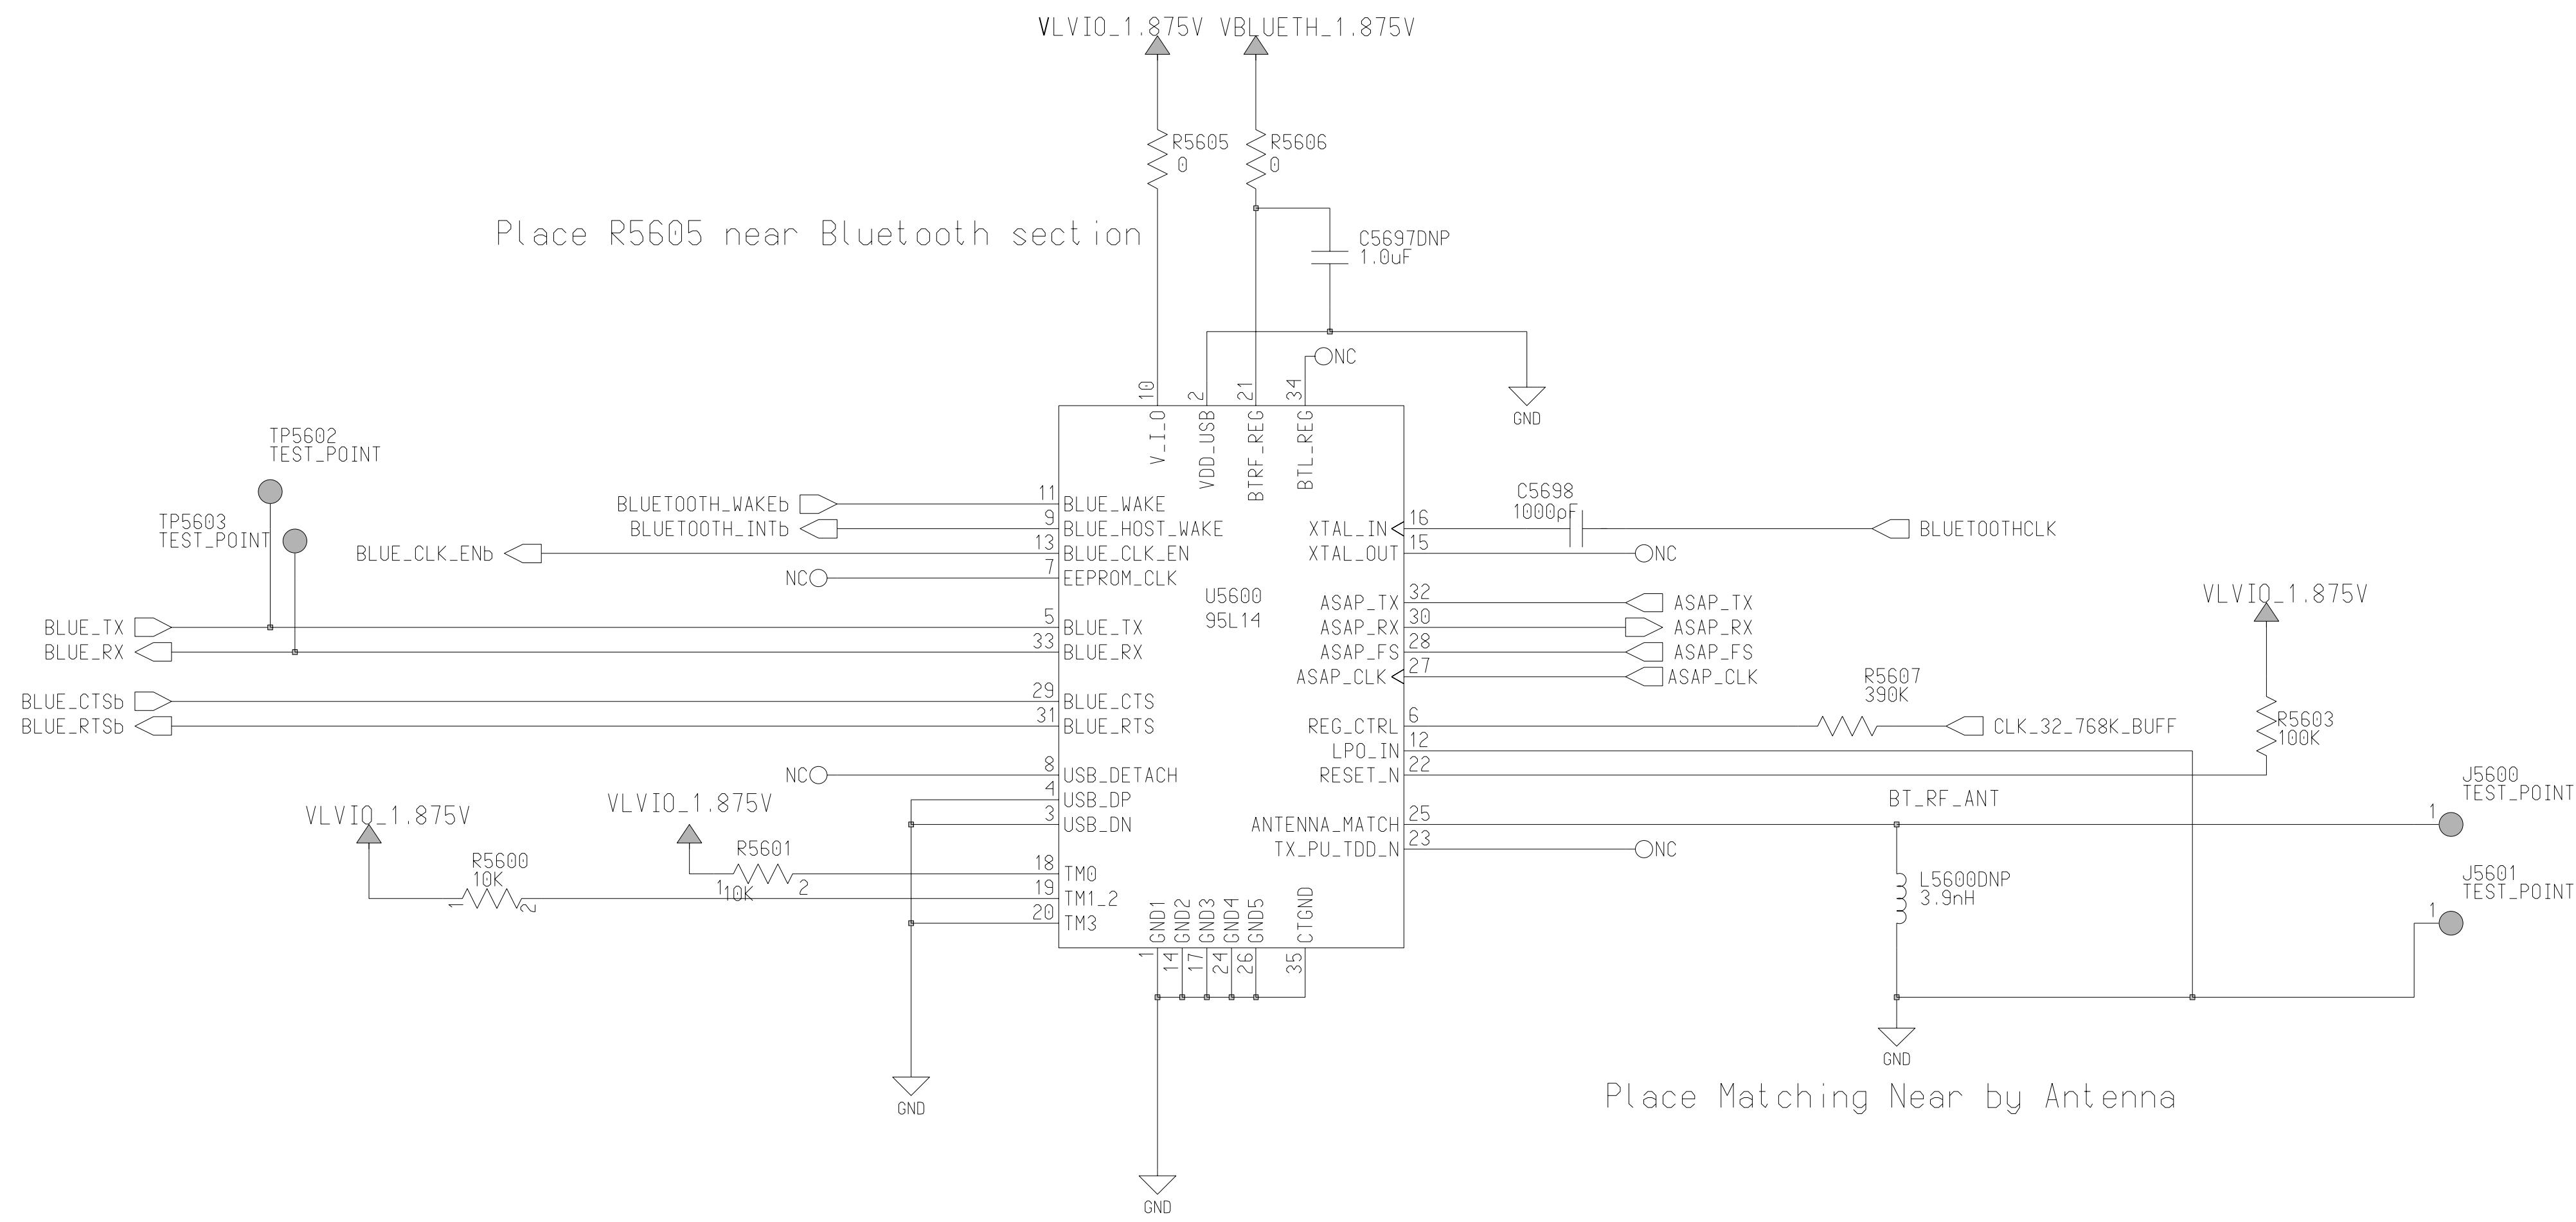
VLVIO_1.875V VBLUETH_1.875V

R5605
0

R5606
0

Place R5605 near Bluetooth section

C5697DNP
1.0uF

NC

GND

10 V_I_O
2 VDD_USB
21 BTRF_REG
34 BTL_REG

TP5602
TEST_POINT

TP5603
TEST_POINT

BLUETOOTH_WAKEb
BLUETOOTH_INTb
BLUE_CLK_ENb
NC
BLUE_TX
BLUE_RX
BLUE_CTSb
BLUE_RTSb
NC

11 BLUE_WAKE
9 BLUE_HOST_WAKE
13 BLUE_CLK_EN
7 EEPROM_CLK
5 BLUE_TX
33 BLUE_RX
29 BLUE_CTS
31 BLUE_RTS
8 USB_DETACH
4 USB_DP
3 USB_DN
18 TM0
19 TM1_2
20 TM3

U5600
95L14

C5698
1000pF

XTAL_IN 16
XTAL_OUT 15
ASAP_TX 32
ASAP_RX 30
ASAP_FS 28
ASAP_CLK 27
REG_CTRL 6
LPO_IN 12
RESET_N 22
ANTENNA_MATCH 25
TX_PU_TDD_N 23

BLUETOOTHCLK
NC
ASAP_TX
ASAP_RX
ASAP_FS
ASAP_CLK

VLVIO_1.875V

R5607
390K

CLK_32_768K_BUFF

R5603
100K

J5600
TEST_POINT
1

BT_RF_ANT

J5601
TEST_POINT
1

L5600DNP
3.9nH

GND

VLVIO_1.875V
VLVIO_1.875V

R5601
1 10K 2

R5600
10K

1 GND1
14 GND2
17 GND3
24 GND4
26 GND5
35 CTGND

GND
GND

Place Matching Near by Antenna